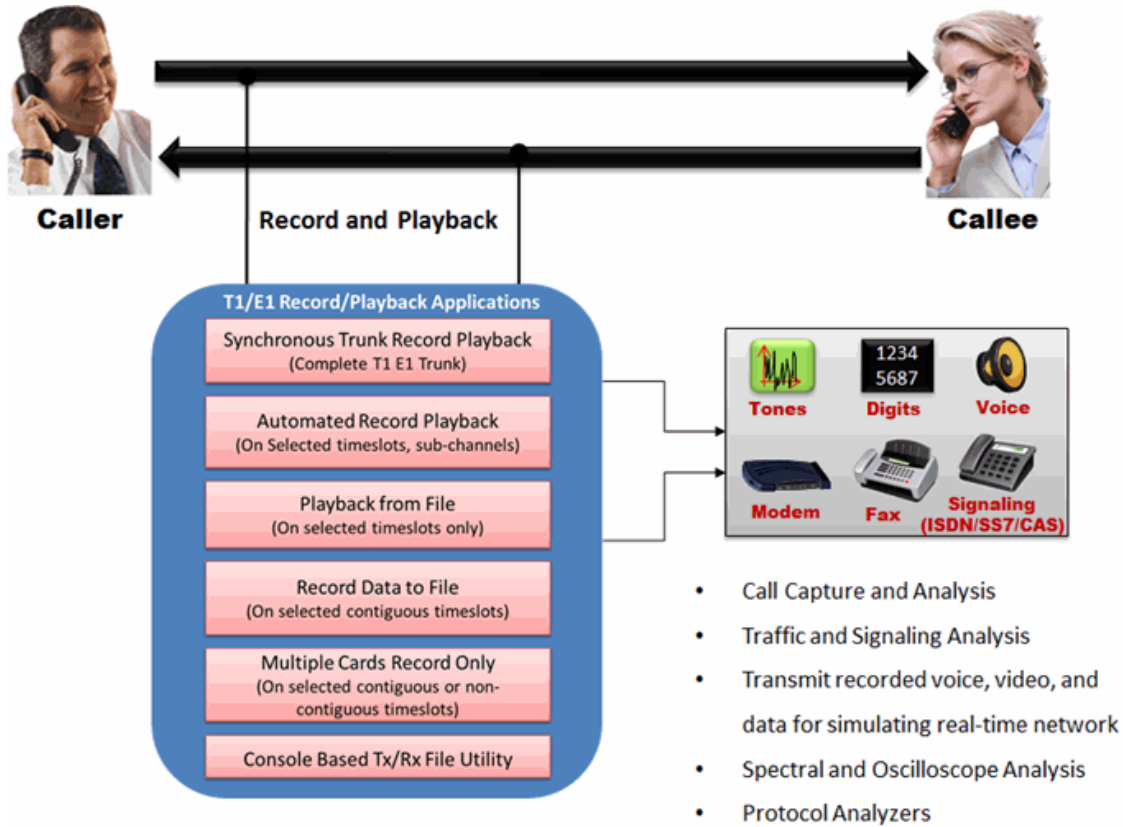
Caller

Record and Playback

Callee

T1/E1 Record/Playback Applications

Synchronous Trunk Record Playback
(Complete T1 E1 Trunk)

Automated Record Playback
(On Selected timeslots, sub-channels)

Playback from File
(On selected timeslots only)

Record Data to File
(On selected contiguous timeslots)

Multiple Cards Record Only
(On selected contiguous or non-contiguous timeslots)

Console Based Tx/Rx File Utility

Tones

1234
5687
Digits

Voice

Modem

Fax

Signaling
(ISDN/SS7/CAS)

• Call Capture and Analysis
• Traffic and Signaling Analysis
• Transmit recorded voice, video, and data for simulating real-time network
• Spectral and Oscilloscope Analysis
• Protocol Analyzers